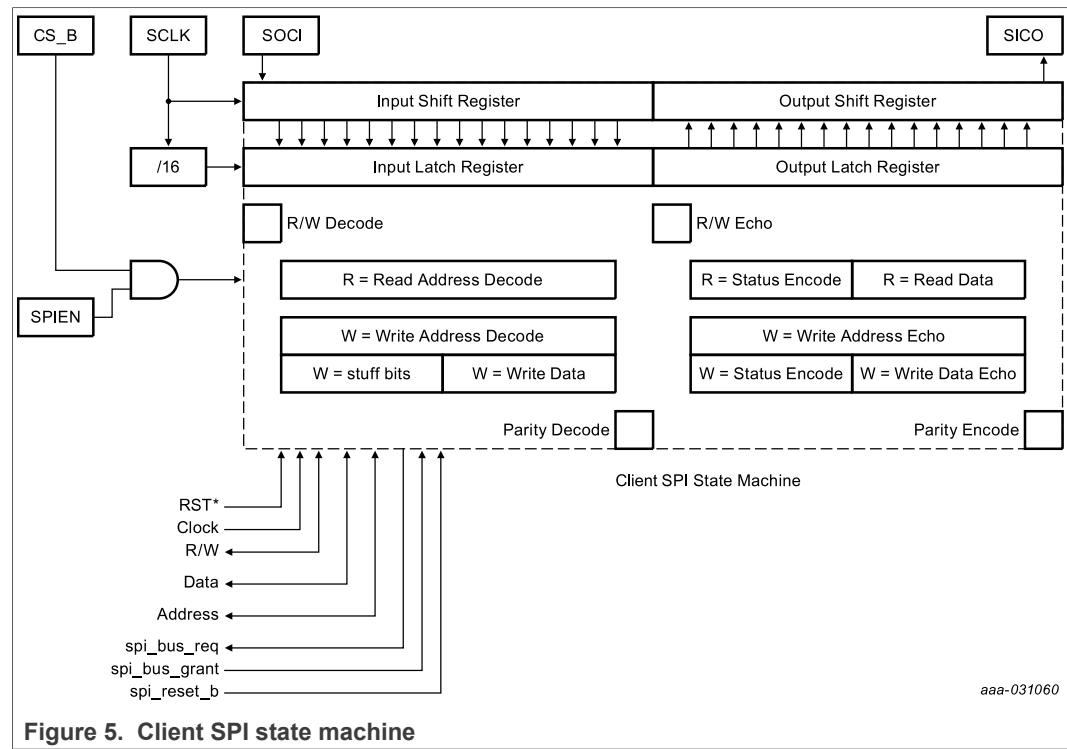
CS_B
SCLK
SOCI
SICO
Input Shift Register
Output Shift Register
/16
Input Latch Register
Output Latch Register
R/W Decode
R/W Echo
R = Read Address Decode
R = Status Encode
R = Read Data
SPIEN
W = Write Address Decode
W = Write Address Echo
W = stuff bits
W = Write Data
W = Status Encode
W = Write Data Echo
Parity Decode
Parity Encode
Client SPI State Machine
RST*
Clock
R/W
Data
Address
spi_bus_req
spi_bus_grant
spi_reset_b
aaa-031060

Figure 5. Client SPI state machine